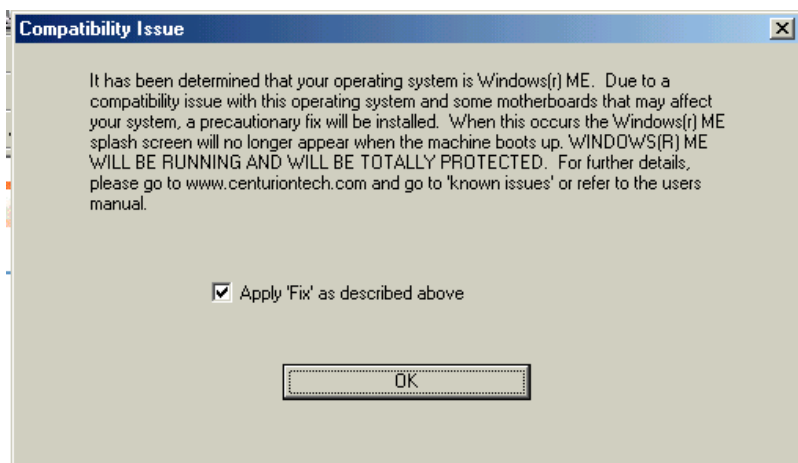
Compatibility Issue

It has been determined that your operating system is Windows(r) ME. Due to a compatibility issue with this operating system and some motherboards that may affect your system, a precautionary fix will be installed. When this occurs the Windows(r) ME splash screen will no longer appear when the machine boots up. WINDOWS(R) ME WILL BE RUNNING AND WILL BE TOTALLY PROTECTED. For further details, please go to www.centuriontech.com and go to 'known issues' or refer to the users manual.

Apply 'Fix' as described above

OK